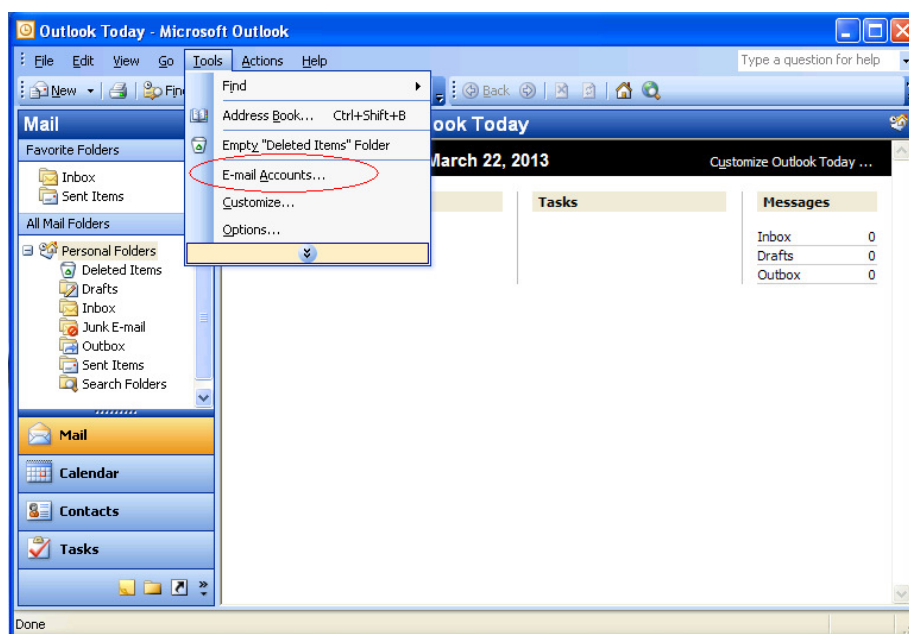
Outlook Today - Microsoft Outlook

File Edit View Go Tools Actions Help

Type a question for help

New Fin Back

Mail

Favorite Folders

Inbox
Sent Items

All Mail Folders

Personal Folders
Deleted Items
Drafts
Inbox
Junk E-mail
Outbox
Sent Items
Search Folders

Find
Address Book... Ctrl+Shift+B
Empty "Deleted Items" Folder
E-mail Accounts...
Customize...
Options...

ook Today

March 22, 2013

Customize Outlook Today ...

Tasks

Messages

| Inbox | 0 |
|---|---|
| Drafts | 0 |
| Outbox | 0 |

Mail

Calendar

Contacts

Tasks

Done